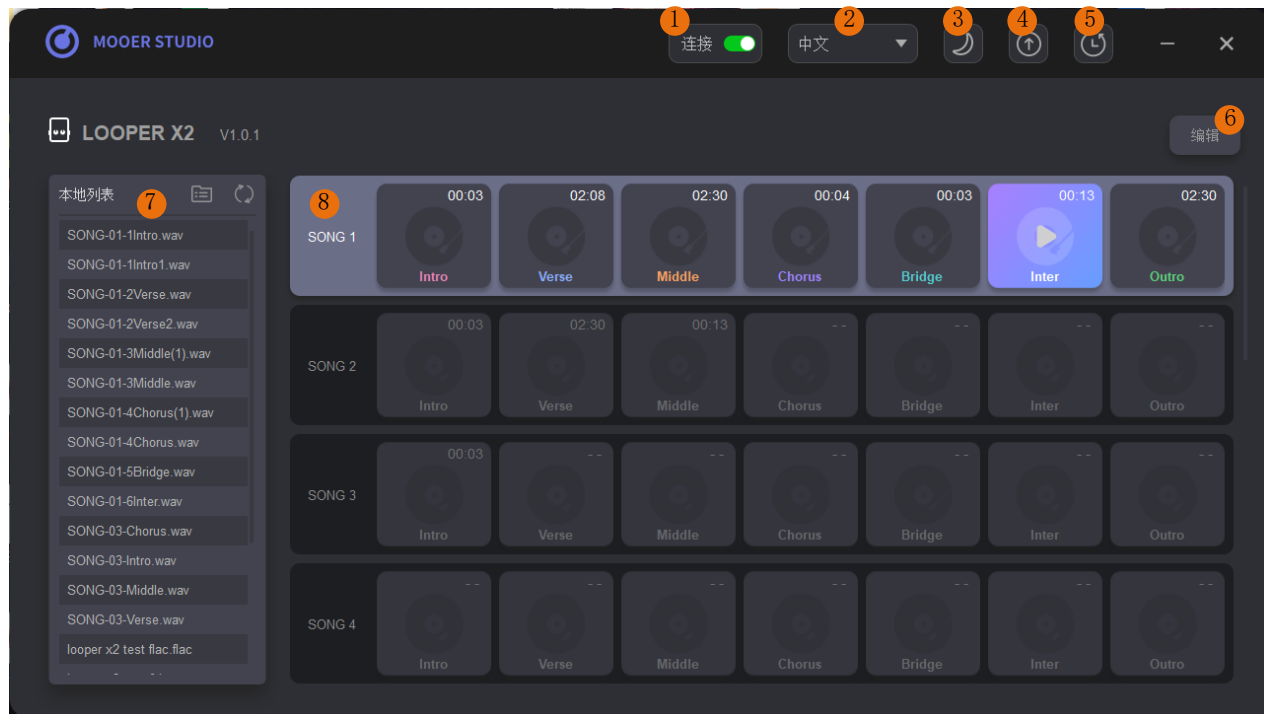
MOOER STUDIO

1 连接 2 中文 3 4 5

LOOPER X2 V1.0.1

6 编辑

本地列表 7

SONG-01-1Intro.wav
SONG-01-1Intro1.wav
SONG-01-2Verse.wav
SONG-01-2Verse2.wav
SONG-01-3Middle(1).wav
SONG-01-3Middle.wav
SONG-01-4Chorus(1).wav
SONG-01-4Chorus.wav
SONG-01-5Bridge.wav
SONG-01-6Inter.wav
SONG-03-Chorus.wav
SONG-03-Intro.wav
SONG-03-Middle.wav
SONG-03-Verse.wav
looper x2 test flac.flac
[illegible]

8

| SONG 1 | 00:03 Intro | 02:08 Verse | 02:30 Middle | 00:04 Chorus | 00:03 Bridge | 00:13 Inter | 02:30 Outro |
|---|---|---|---|---|---|---|---|
| SONG 2 | 00:03 Intro | 02:30 Verse | 00:13 Middle | -- Chorus | -- Bridge | -- Inter | -- Outro |
| SONG 3 | 00:03 Intro | -- Verse | -- Middle | -- Chorus | -- Bridge | -- Inter | -- Outro |
| SONG 4 | -- Intro | -- Verse | -- Middle | -- Chorus | -- Bridge | -- Inter | -- Outro |